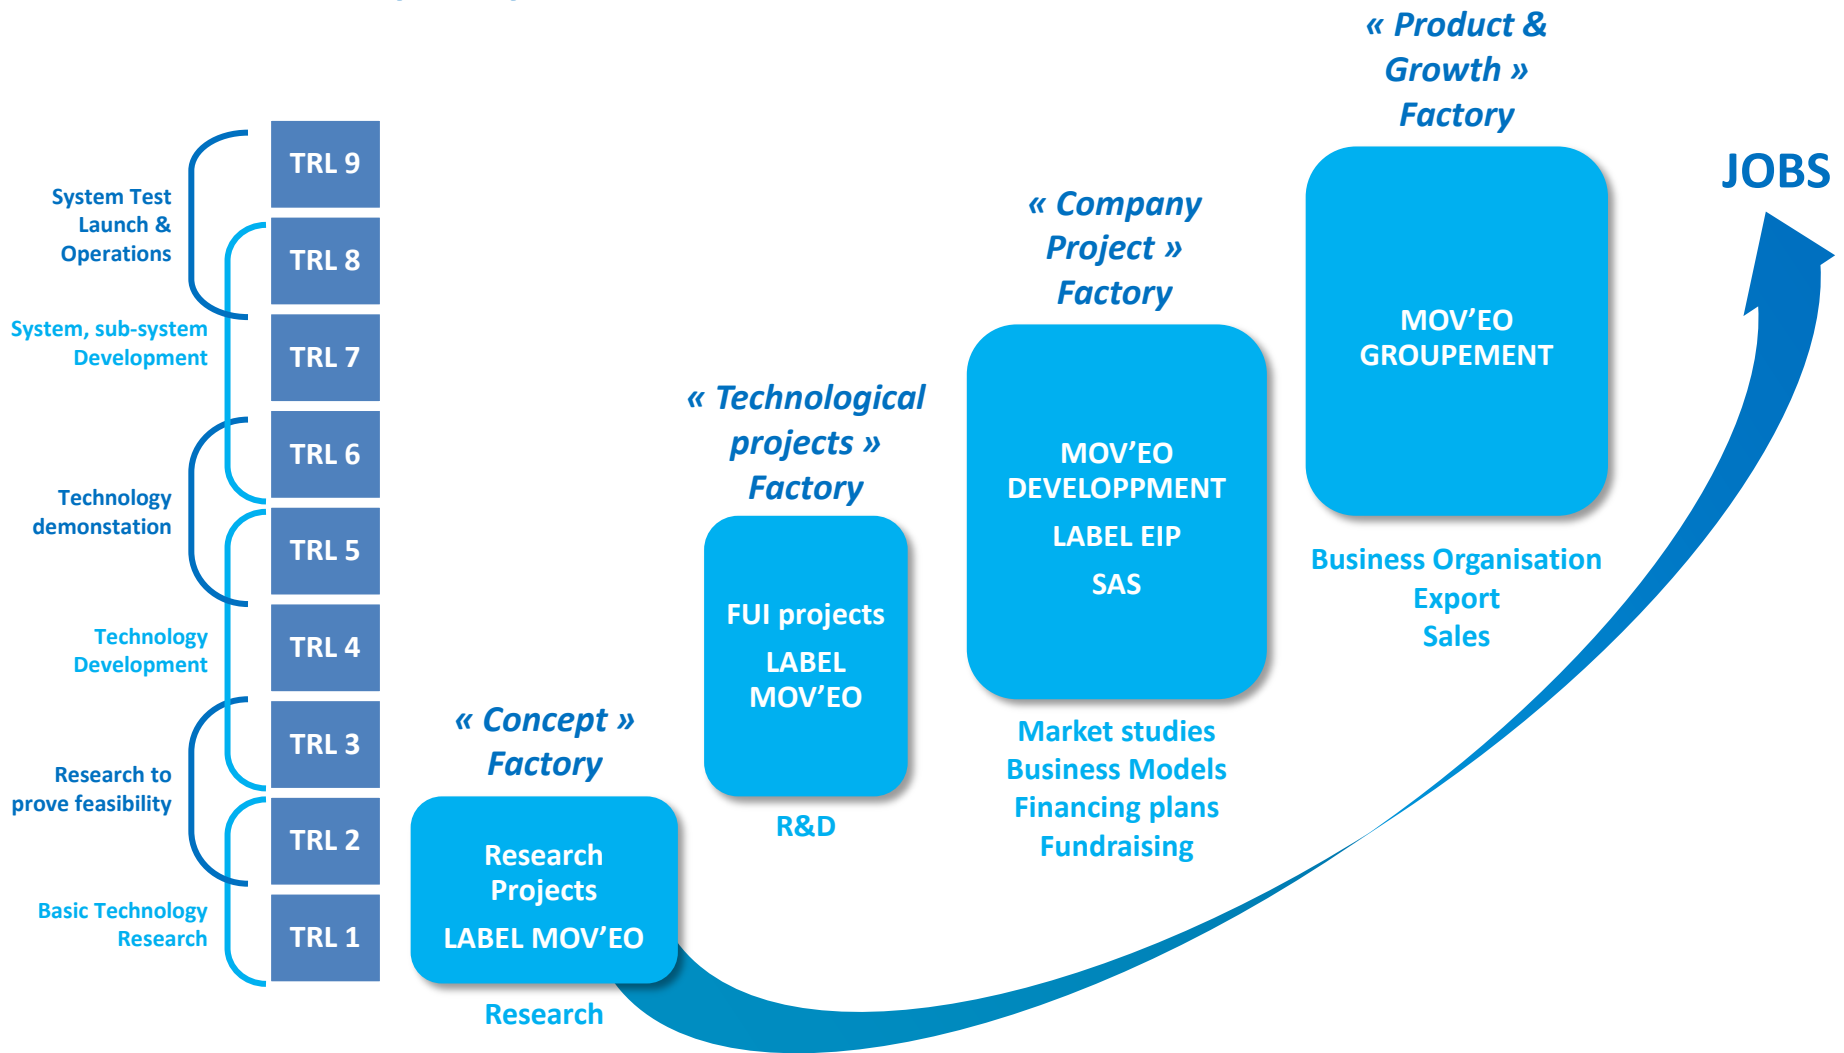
« Product & Growth » Factory

JOBS

System Test Launch & Operations

TRL 9

TRL 8

System, sub-system Development

TRL 7

TRL 6

Technology demonstation

TRL 5

Technology Development

TRL 4

TRL 3

Research to prove feasibility

TRL 2

Basic Technology Research

TRL 1

« Concept » Factory

Research Projects

LABEL MOV'EO

Research

« Technological projects » Factory

FUI projects

LABEL MOV'EO

R&D

« Company Project » Factory

MOV'EO DEVELOPPMENT

LABEL EIP

SAS

Market studies
Business Models
Financing plans
Fundraising

MOV'EO GROUPEMENT

Business Organisation
Export
Sales